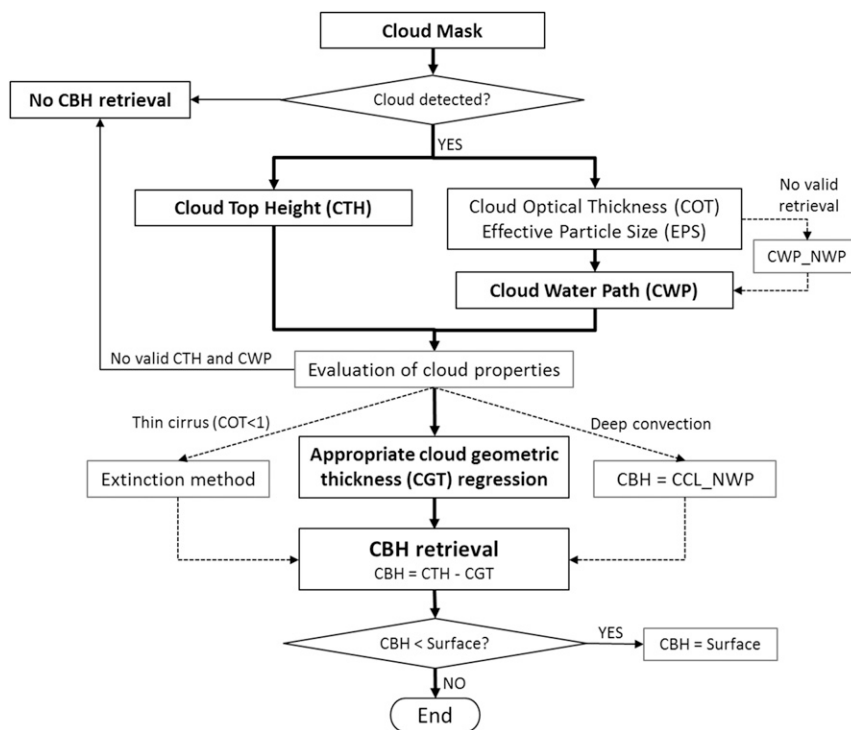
Cloud Mask

No CBH retrieval

Cloud detected?

YES

Cloud Top Height (CTH)

Cloud Optical Thickness (COT)
Effective Particle Size (EPS)

No valid retrieval

CWP_NWP

Cloud Water Path (CWP)

No valid CTH and CWP

Evaluation of cloud properties

Thin cirrus (COT<1)

Deep convection

Extinction method

Appropriate cloud geometric thickness (CGT) regression

CBH = CCL_NWP

CBH retrieval
CBH = CTH - CGT

CBH < Surface?

YES

CBH = Surface

NO

End